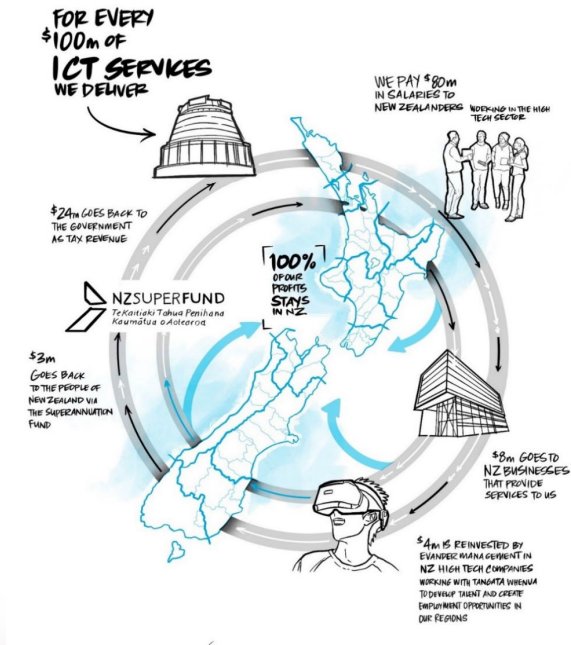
FOR EVERY $100m OF ICT SERVICES WE DELIVER

WE PAY $80m IN SALARIES TO NEW ZEALANDERS WORKING IN THE HIGH TECH SECTOR

$24m GOES BACK TO THE GOVERNMENT AS TAX REVENUE

100% OF OUR PROFITS STAYS IN NZ.

NZSUPERFUND
Te Kaitiaki Tahua Penihana Kaumātua o Aotearoa

$3m GOES BACK TO THE PEOPLE OF NEW ZEALAND VIA THE SUPERANNUATION FUND

$8m GOES TO NZ BUSINESSES THAT PROVIDE SERVICES TO US

$4m IS REINVESTED BY EVANDER MANAGEMENT IN NZ HIGH TECH COMPANIES WORKING WITH TANGATA WHENUA TO DEVELOP TALENT AND CREATE EMPLOYMENT OPPORTUNITIES IN OUR REGIONS